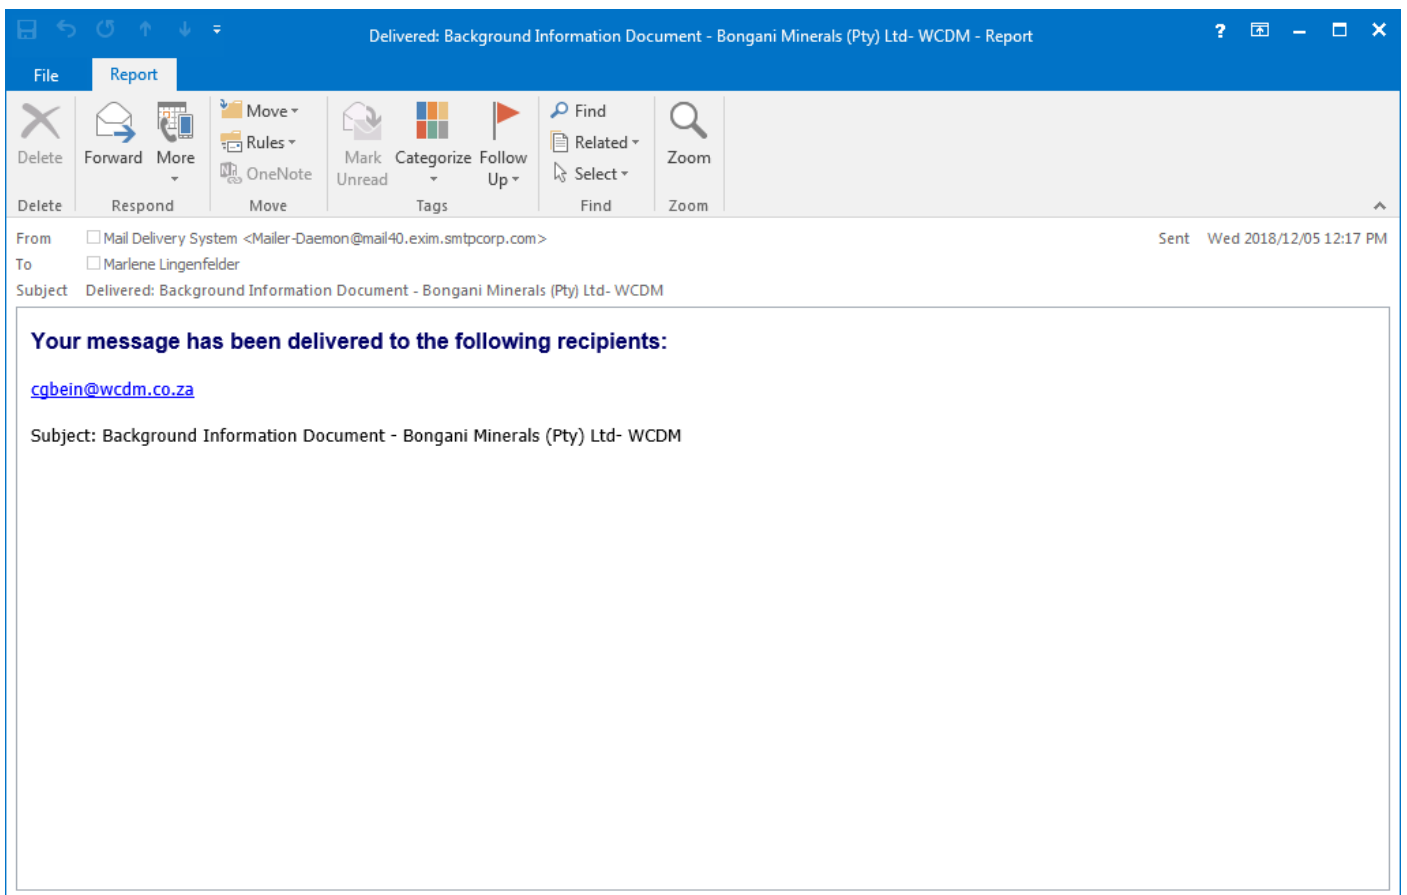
Delivered: Background Information Document - Bongani Minerals (Pty) Ltd- WCDM - Report

File Report

Delete
Forward More
Move
Rules
OneNote
Mark Unread
Categorize
Follow Up
Find
Related
Select
Zoom

Delete Respond Move Tags Find Zoom

From Mail Delivery System <Mailer-Daemon@mail40.exim.smtpcorp.com>
Sent Wed 2018/12/05 12:17 PM
To Marlene Lingenfelder
Subject Delivered: Background Information Document - Bongani Minerals (Pty) Ltd- WCDM

Your message has been delivered to the following recipients:

cgbein@wcdm.co.za

Subject: Background Information Document - Bongani Minerals (Pty) Ltd- WCDM